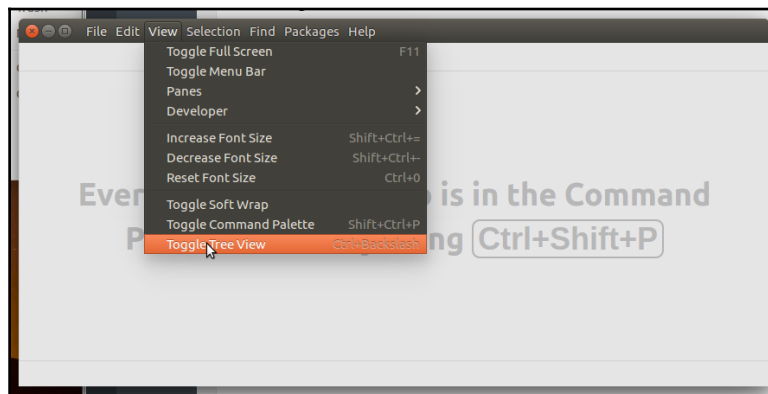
File Edit View Selection Find Packages Help

Toggle Full Screen F11
Toggle Menu Bar
Panes
Developer

Increase Font Size Shift+Ctrl+=
Decrease Font Size Shift+Ctrl+-
Reset Font Size Ctrl+0

Toggle Soft Wrap
Toggle Command Palette Shift+Ctrl+P
Toggle Tree View Ctrl+Backslash

Ever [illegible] is in the Command
P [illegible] ng Ctrl+Shift+P